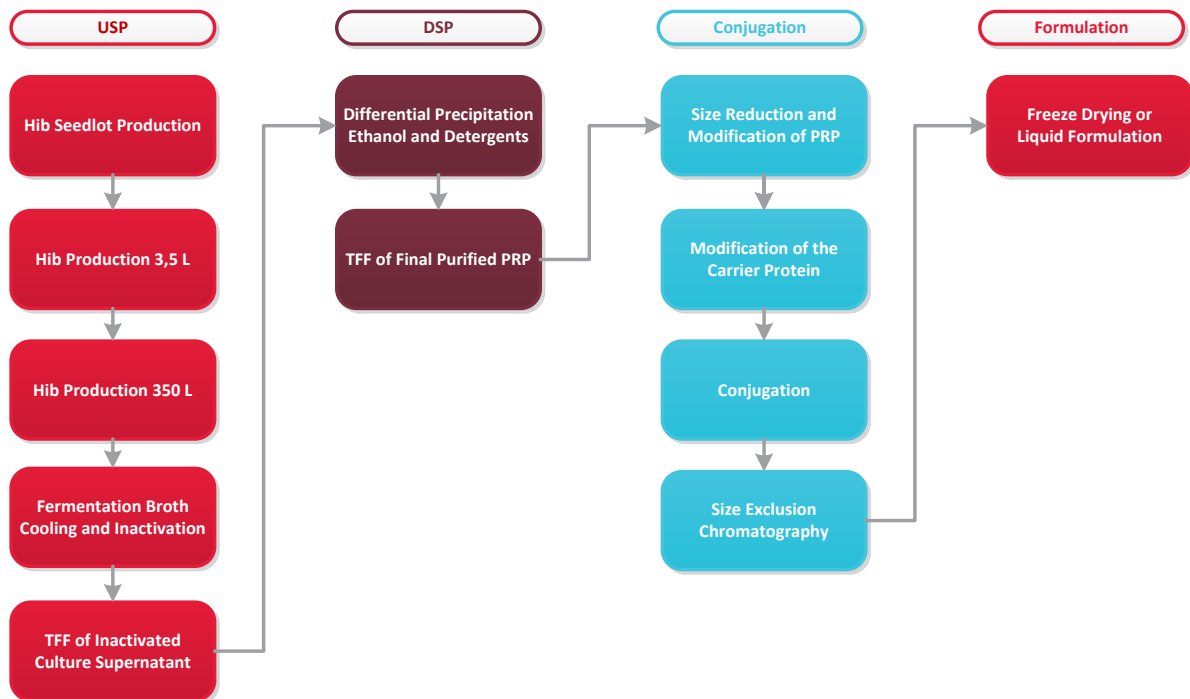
USP

Hib Seedlot Production

Hib Production 3,5 L

Hib Production 350 L

Fermentation Broth Cooling and Inactivation

TFF of Inactivated Culture Supernatant

DSP

Differential Precipitation Ethanol and Detergents

TFF of Final Purified PRP

Conjugation

Size Reduction and Modification of PRP

Modification of the Carrier Protein

Conjugation

Size Exclusion Chromatography

Formulation

Freeze Drying or Liquid Formulation